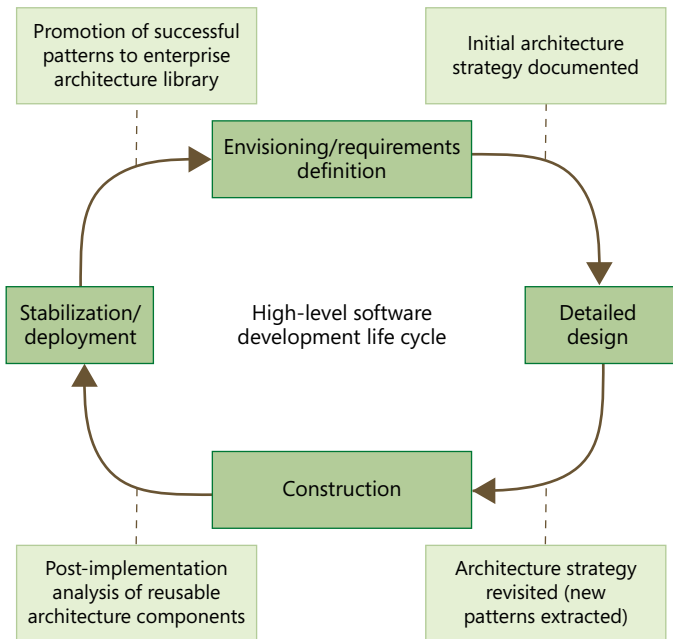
Promotion of successful patterns to enterprise architecture library

Initial architecture strategy documented

Envisioning/requirements definition

Stabilization/ deployment

High-level software development life cycle

Detailed design

Construction

Post-implementation analysis of reusable architecture components

Architecture strategy revisited (new patterns extracted)